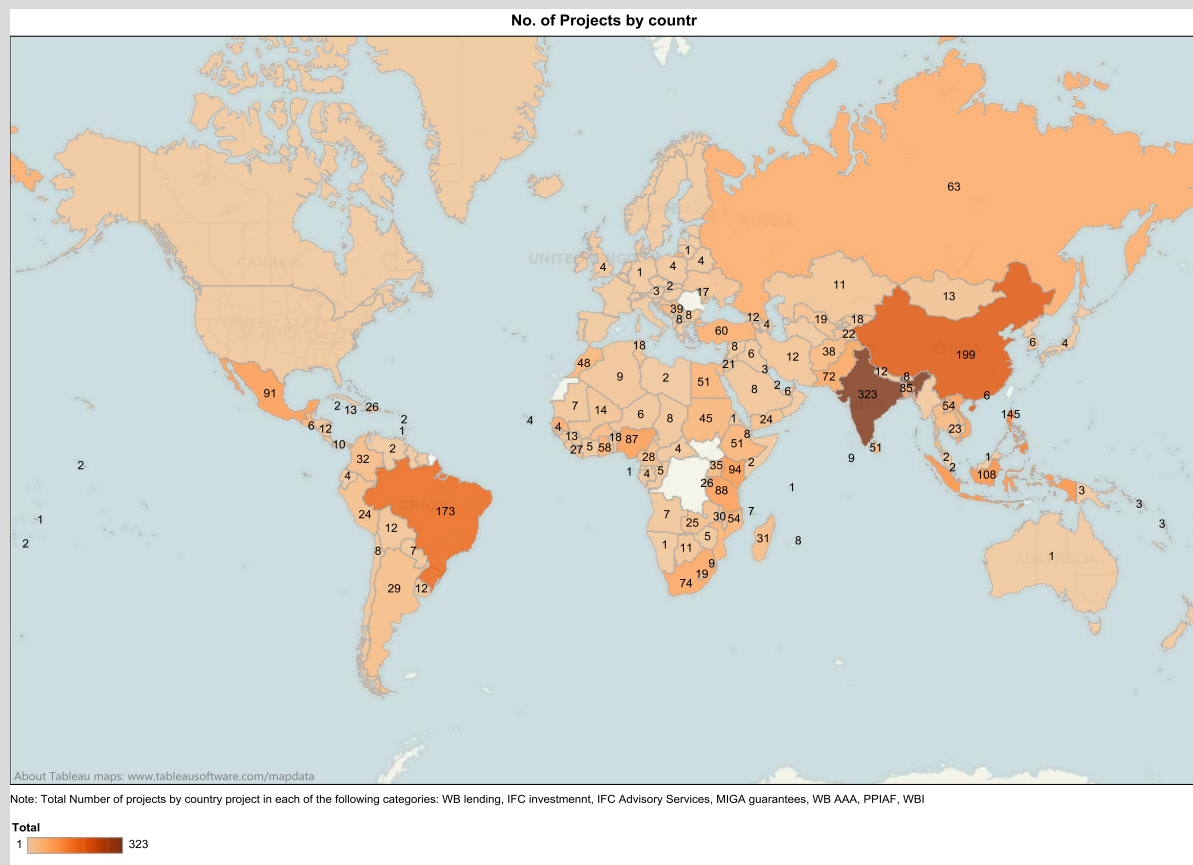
No. of Projects by countr

63
RUSSIA
CANADA
UNITED KINGDOM
4 1 4 4
1
3 2 17
39
8 8
60
12 4
11
13
19 18
22
6 4
18
48
9 2 51
8
21 6 12 38
3
199
72 12 8
323 85
91
2 13 26
2
1
6 12
10
7 14 6 8 45 1
4
4
13
27 5 58 18 87
8 2 24
8 2 6
54
6
145
23
51 8
2 2
9 51
1
2 108
2
32
4
28
1 4 5 4
35
94
2
88
26
1
3
3
3
173
24
12
7 25
30 54 7
1 11 5
31 8
1
1
2
8 7
9
19
74
29 12
AUSTRALIA

About Tableau maps: www.tableausoftware.com/mapdata

Note: Total Number of projects by country project in each of the following categories: WB lending, IFC investmennt, IFC Advisory Services, MIGA guarantees, WB AAA, PPIAF, WBI

Total
1 323